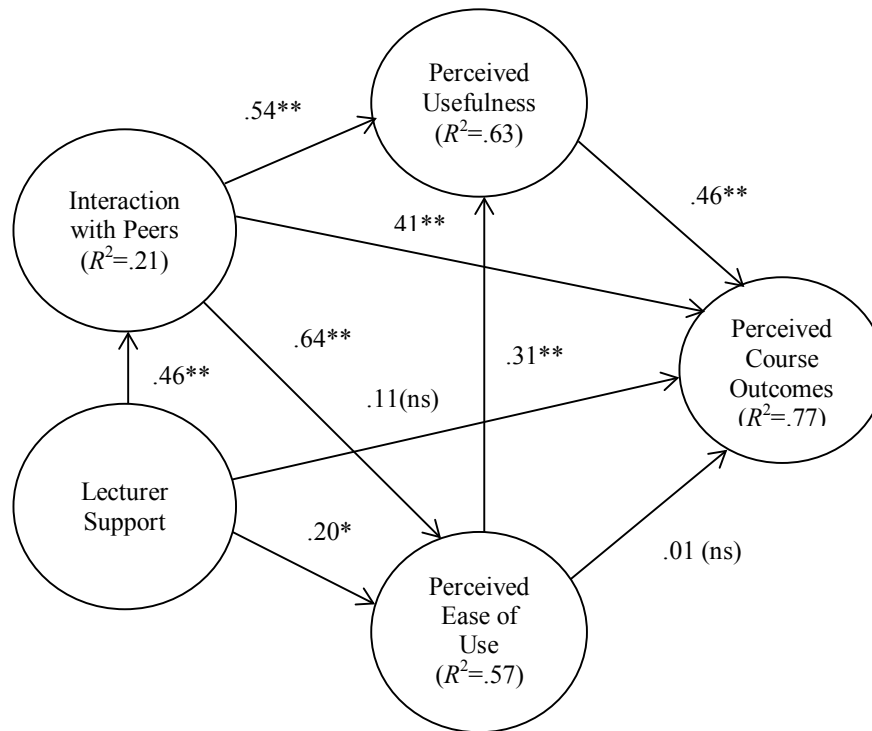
Perceived Usefulness ($R^2$=.63)

.54**

Interaction with Peers ($R^2$=.21)

.46**

41**

.64**

.31**

Perceived Course Outcomes ($R^2$=.77)

.46**

.11(ns)

Lecturer Support

.20*

.01 (ns)

Perceived Ease of Use ($R^2$=.57)